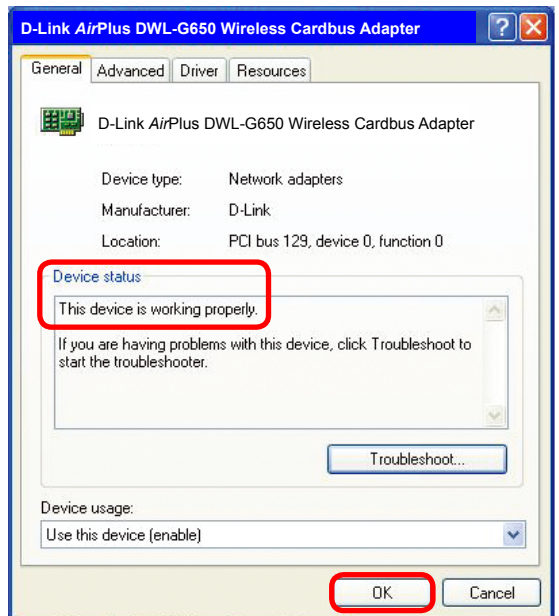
D-Link AirPlus DWL-G650 Wireless Cardbus Adapter

General | Advanced | Driver | Resources

D-Link AirPlus DWL-G650 Wireless Cardbus Adapter

Device type: Network adapters

Manufacturer: D-Link

Location: PCI bus 129, device 0, function 0

Device status

This device is working properly.

If you are having problems with this device, click Troubleshoot to start the troubleshooter.

Troubleshoot...

Device usage:

Use this device (enable)

OK

Cancel